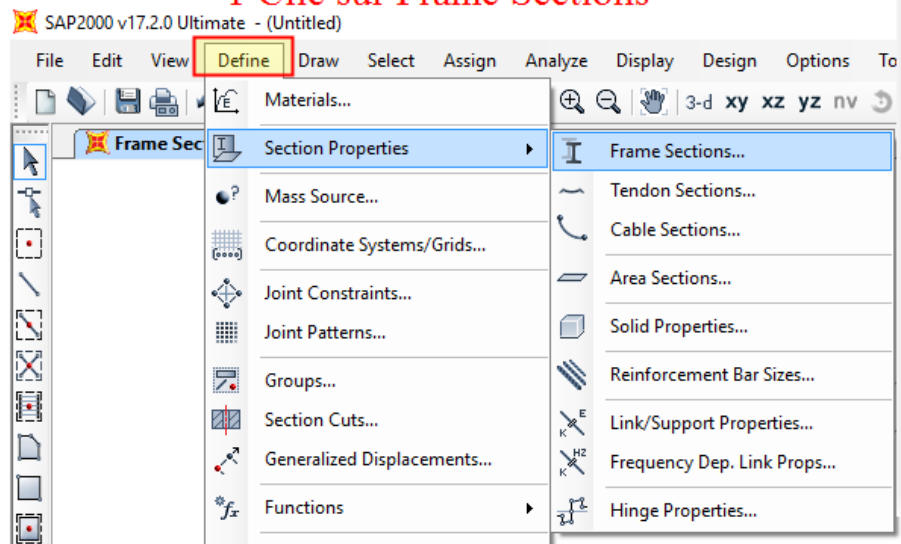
SAP2000 v17.2.0 Ultimate - (Untitled)

File Edit View Define Draw Select Assign Analyze Display Design Options To

3-d xy xz yz nv

Frame Sec

Materials...
Section Properties
Mass Source...
Coordinate Systems/Grids...
Joint Constraints...
Joint Patterns...
Groups...
Section Cuts...
Generalized Displacements...
Functions

Frame Sections...
Tendon Sections...
Cable Sections...
Area Sections...
Solid Properties...
Reinforcement Bar Sizes...
Link/Support Properties...
Frequency Dep. Link Props...
Hinge Properties...